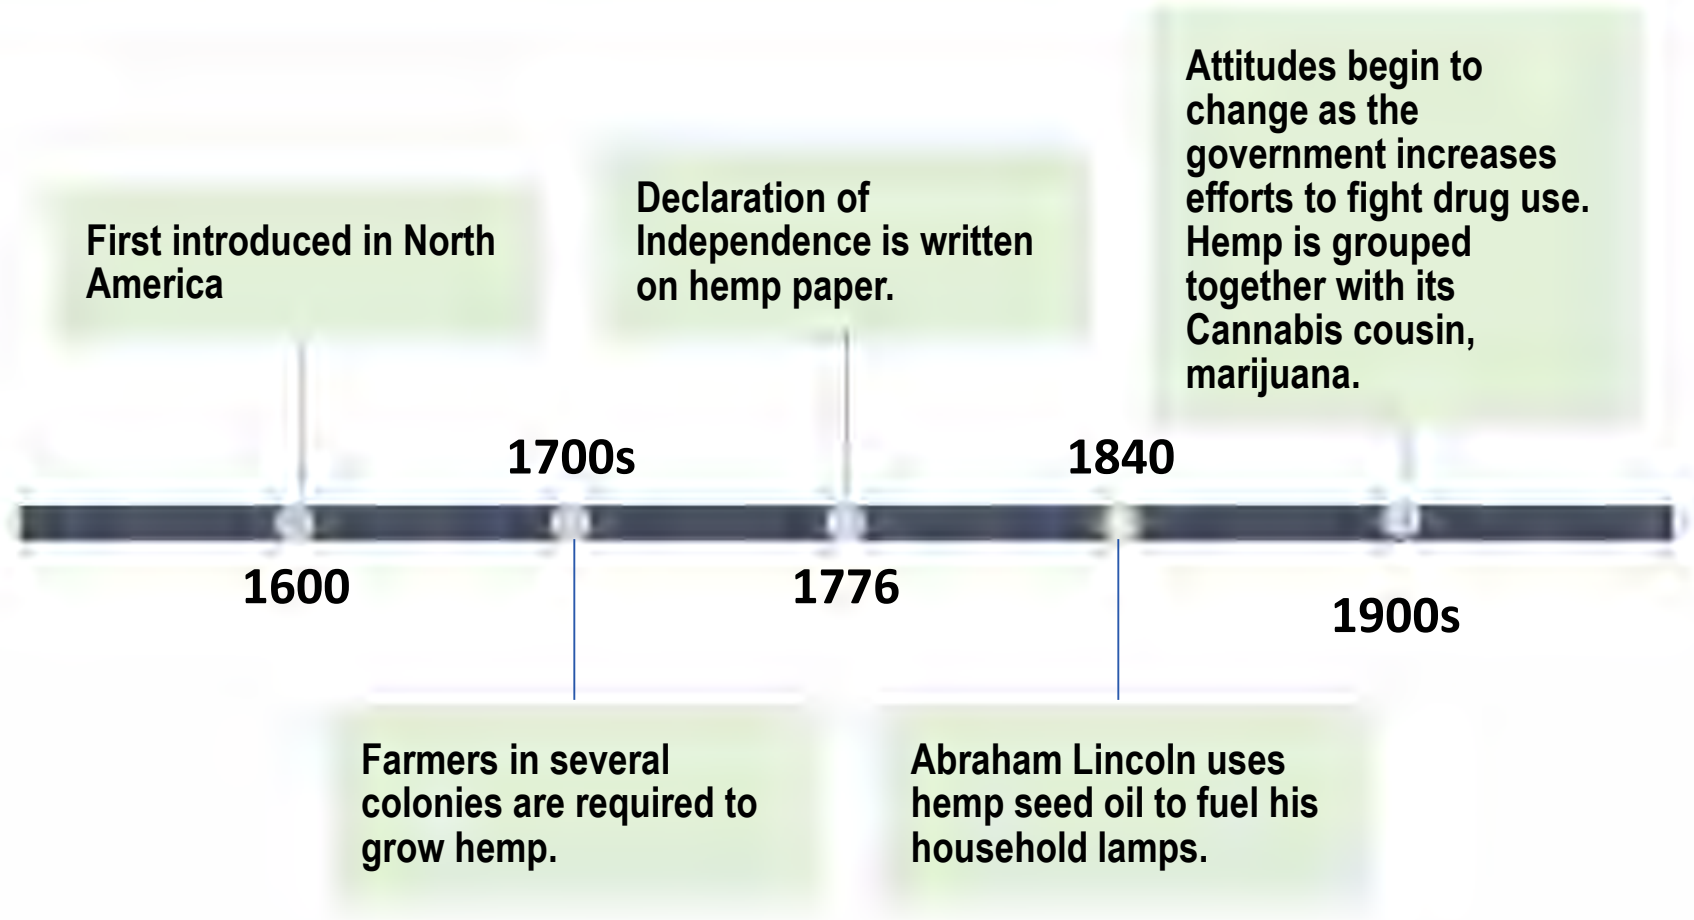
First introduced in North America

1600

1700s

Farmers in several colonies are required to grow hemp.

Declaration of Independence is written on hemp paper.

1776

1840

Abraham Lincoln uses hemp seed oil to fuel his household lamps.

Attitudes begin to change as the government increases efforts to fight drug use. Hemp is grouped together with its Cannabis cousin, marijuana.

1900s